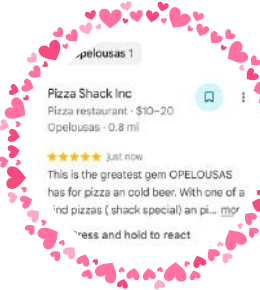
pelousas 1

Pizza Shack Inc
Pizza restaurant · $10–20
Opelousas · 0.8 mi

★★★★★ just now
This is the greatest gem OPELOUSAS has for pizza an cold beer. With one of a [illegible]ind pizzas ( shack special) an pi... mor

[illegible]ress and hold to react